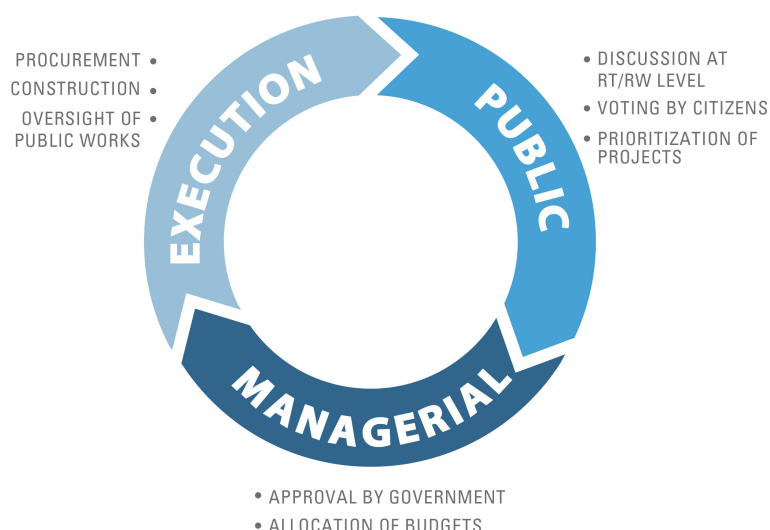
PROCUREMENT •
CONSTRUCTION •
OVERSIGHT OF PUBLIC WORKS •

EXECUTION

PUBLIC

• DISCUSSION AT RT/RW LEVEL
• VOTING BY CITIZENS
• PRIORITIZATION OF PROJECTS

MANAGERIAL

• APPROVAL BY GOVERNMENT
• ALLOCATION OF BUDGETS